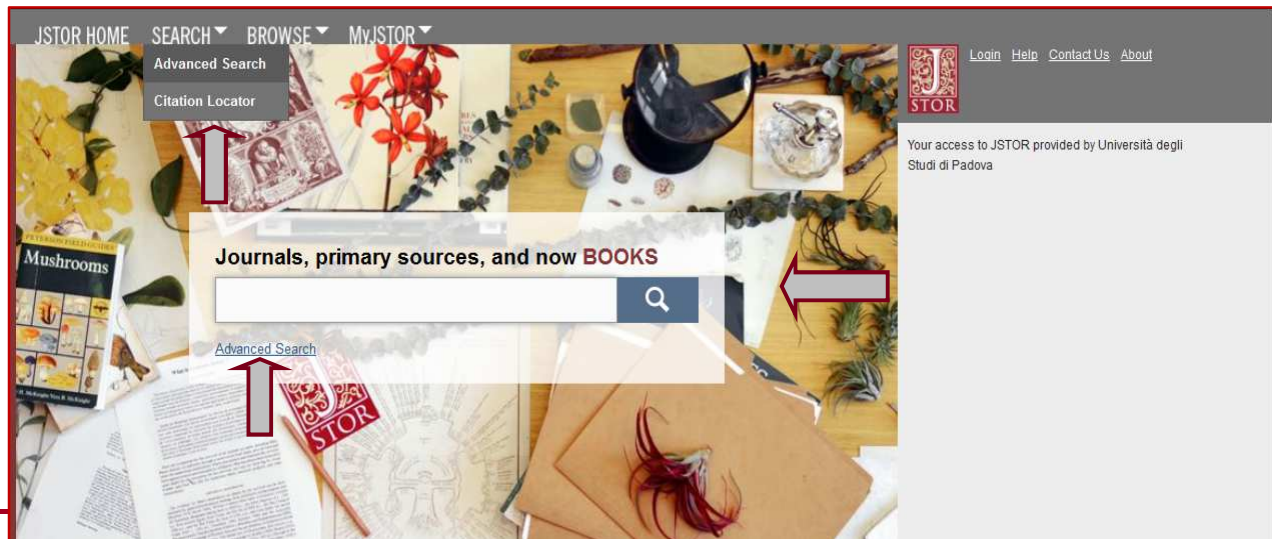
JSTOR HOME SEARCH BROWSE MyJSTOR

Advanced Search

Citation Locator

Login Help Contact Us About

Your access to JSTOR provided by Università degli Studi di Padova

Journals, primary sources, and now BOOKS

Advanced Search

PETERSON FIELD GUIDES

Mushrooms

STOR